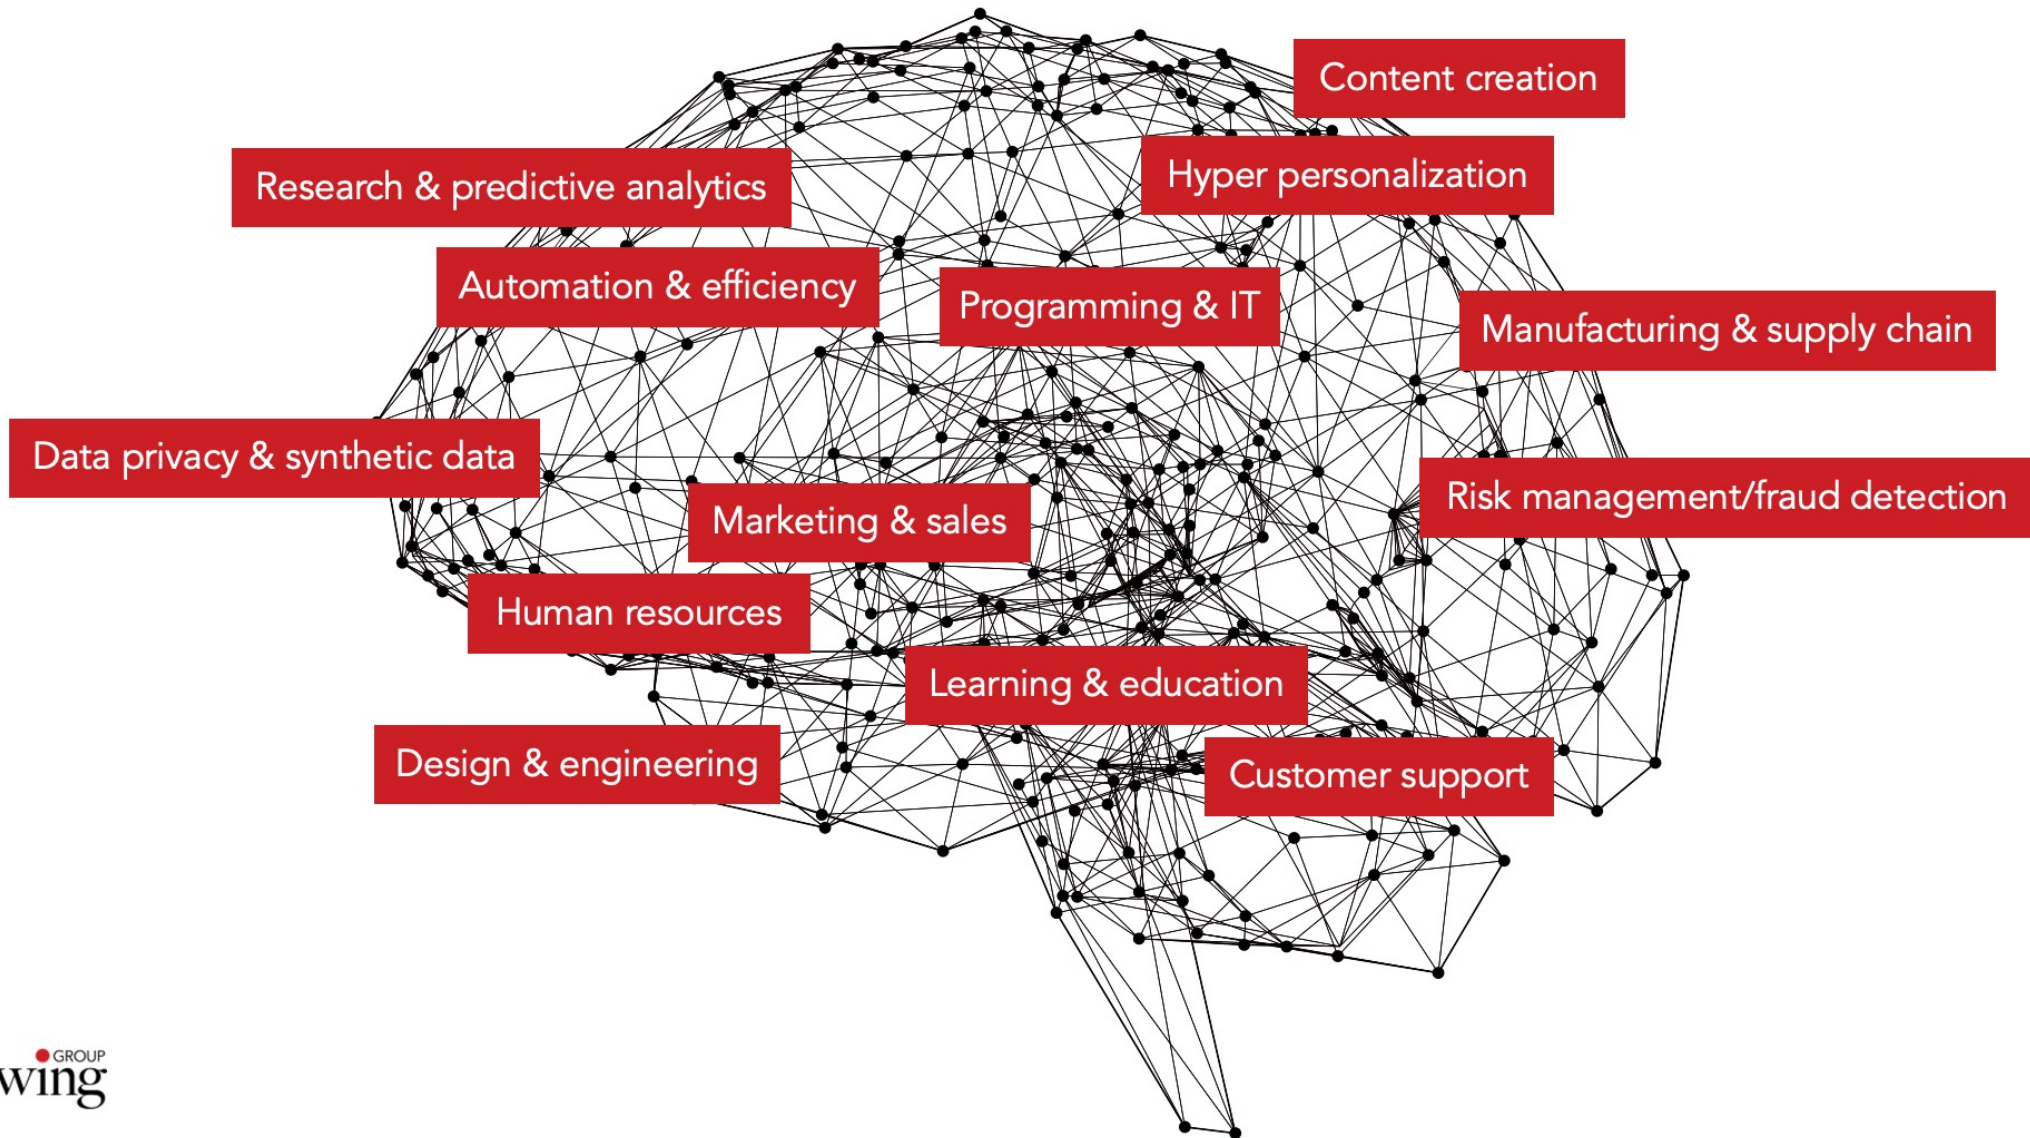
Content creation

Research & predictive analytics

Hyper personalization

Automation & efficiency

Programming & IT

Manufacturing & supply chain

Data privacy & synthetic data

Risk management/fraud detection

Marketing & sales

Human resources

Learning & education

Design & engineering

Customer support

GROUP
wing